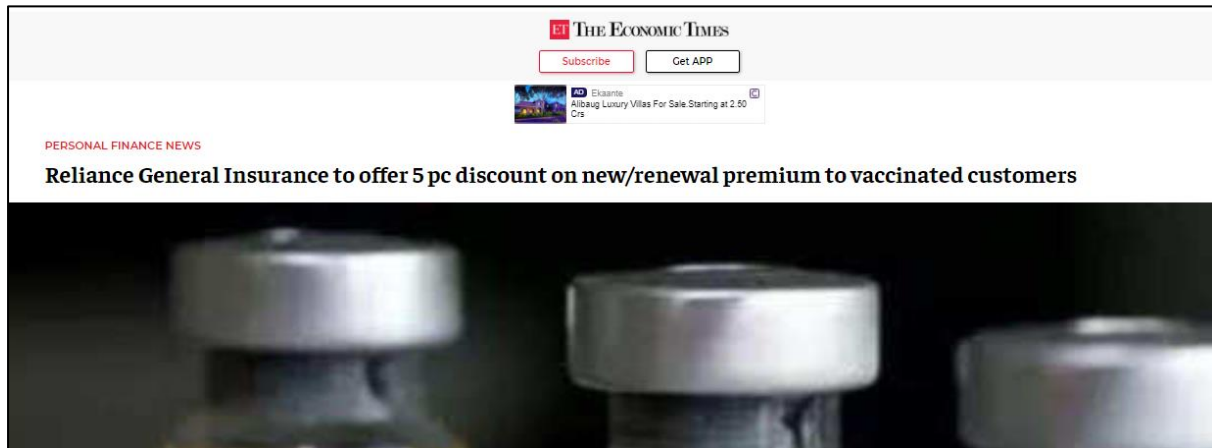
ET THE ECONOMIC TIMES

Subscribe

Get APP

AD Ekaante
Alibaug Luxury Villas For Sale.Starting at 2.50 Crs

PERSONAL FINANCE NEWS

Reliance General Insurance to offer 5 pc discount on new/renewal premium to vaccinated customers